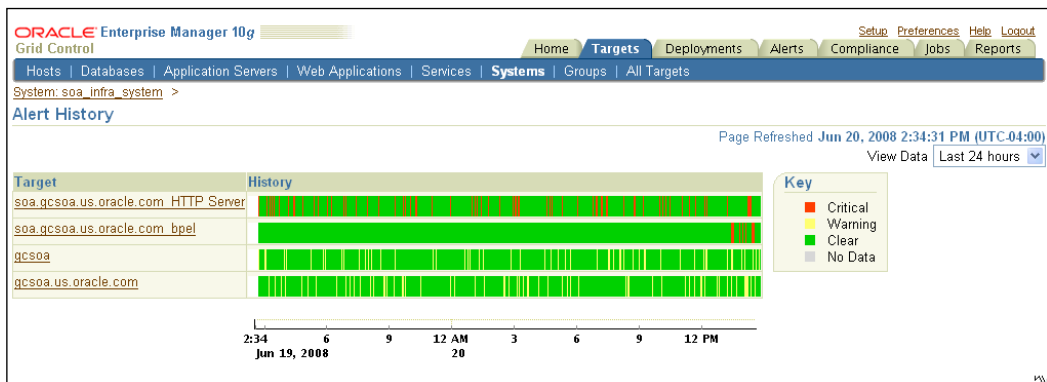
ORACLE Enterprise Manager 10g
Grid Control

Setup Preferences Help Logout

Home | Targets | Deployments | Alerts | Compliance | Jobs | Reports

Hosts | Databases | Application Servers | Web Applications | Services | Systems | Groups | All Targets

System: soa_infra_system >

Alert History

Page Refreshed Jun 20, 2008 2:34:31 PM (UTC-04:00)

View Data Last 24 hours

| Target | History |
|---|---|
| soa.gcsoa.us.oracle.com_HTTP Server | |
| soa.gcsoa.us.oracle.com_bpel | |
| gcsoa | |
| gcsoa.us.oracle.com | |

Key
Critical
Warning
Clear
No Data

2:34 Jun 19, 2008 | 6 | 9 | 12 AM 20 | 3 | 6 | 9 | 12 PM